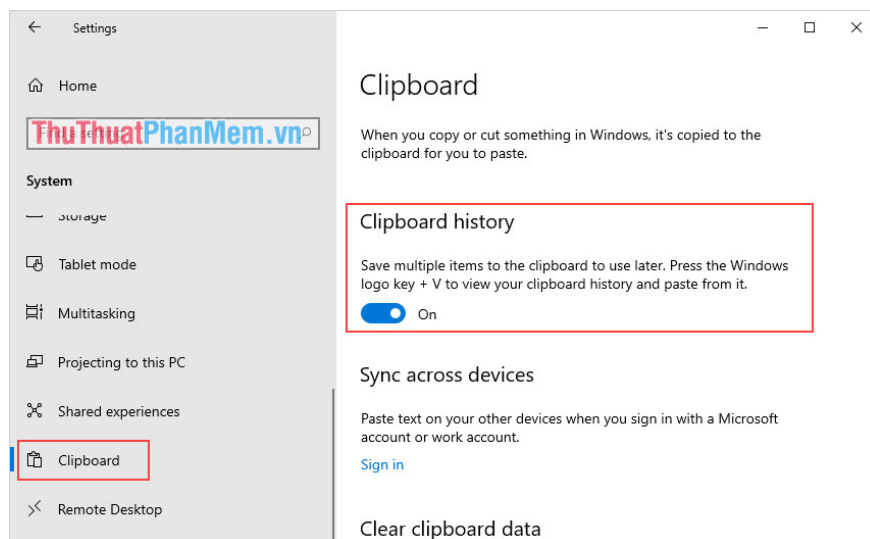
Settings

Home

Find a setting

ThuThuatPhanMem.vn

System

Storage

Tablet mode

Multitasking

Projecting to this PC

Shared experiences

Clipboard

Remote Desktop

Clipboard

When you copy or cut something in Windows, it's copied to the clipboard for you to paste.

Clipboard history

Save multiple items to the clipboard to use later. Press the Windows logo key + V to view your clipboard history and paste from it.

On

Sync across devices

Paste text on your other devices when you sign in with a Microsoft account or work account.

Sign in

Clear clipboard data